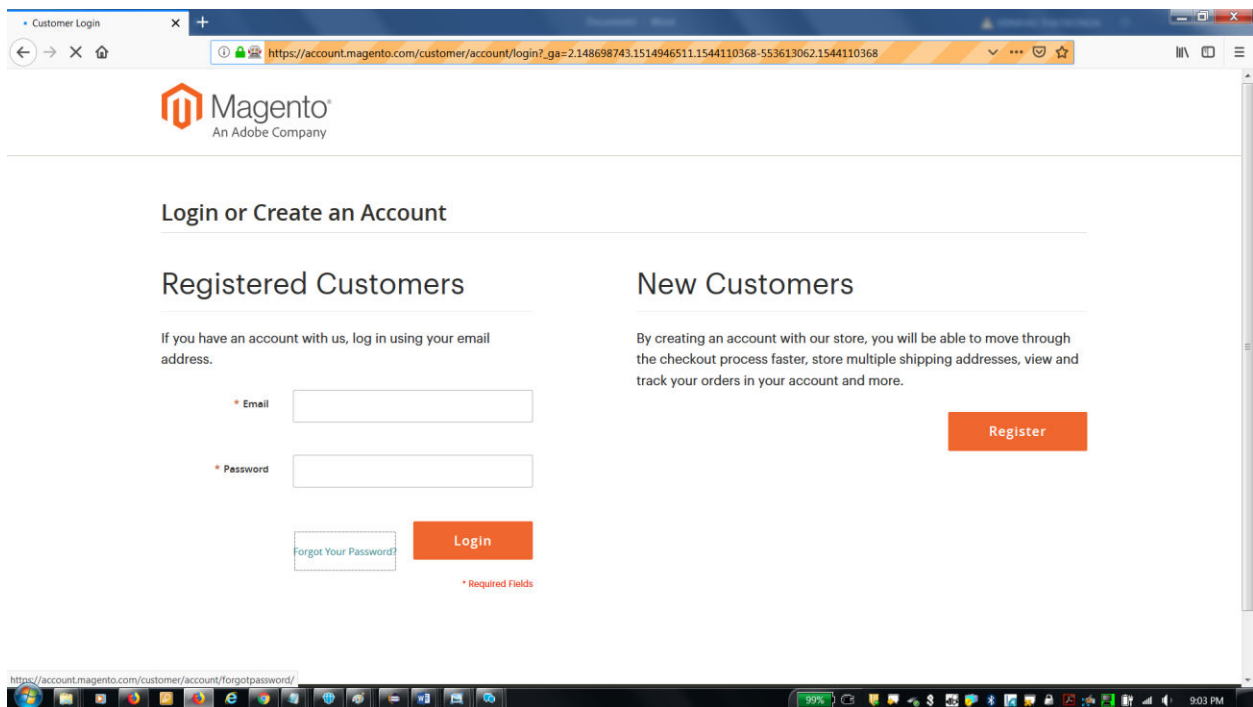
Customer Login

https://account.magento.com/customer/account/login?_ga=2.148698743.1514946511.1544110368-553613062.1544110368

Magento
An Adobe Company

Login or Create an Account

Registered Customers

If you have an account with us, log in using your email address.

* Email

* Password

Forgot Your Password?

Login

* Required Fields

New Customers

By creating an account with our store, you will be able to move through the checkout process faster, store multiple shipping addresses, view and track your orders in your account and more.

Register

https://account.magento.com/customer/account/forgotpassword/

99%

9:03 PM